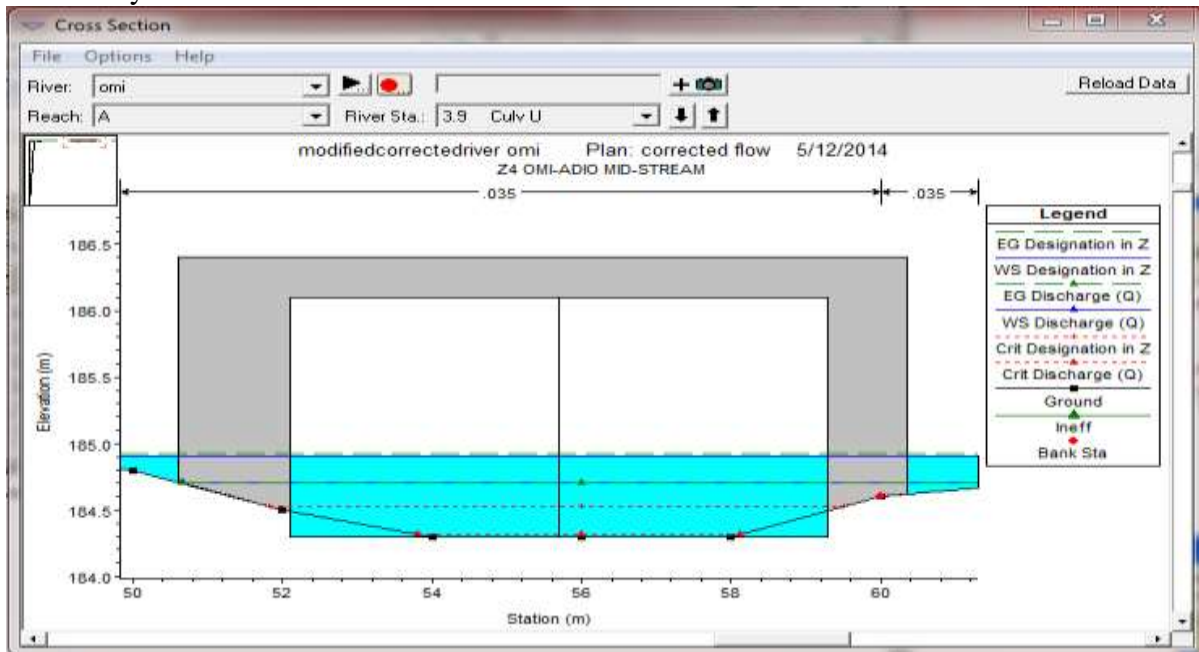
Cross Section

File Options Help

River: omi

Reach: A

River Sta.: 3.9 Culv U

Reload Data

modifiedcorrectedriver omi Plan: corrected flow 5/12/2014

Z4 OMI-ADIO MID-STREAM

.035

.035

Legend

EG Designation in Z

WS Designation in Z

EG Discharge (Q)

WS Discharge (Q)

Crit Designation in Z

Crit Discharge (Q)

Ground

Ineff

Bank Sta

Elevation (m)

186.5

186.0

185.5

185.0

184.5

184.0

50

52

54

56

58

60

Station (m)